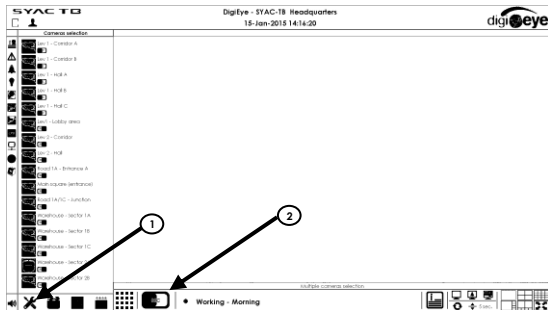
SYAC TB

DigiEye - SYAC-TB Headquarters
15-Jan-2015 14:16:20

digieye

Cameras selection

Lev 1 - Corridor A
Lev 1 - Corridor B
Lev 1 - Hall A
Lev 1 - Hall B
Lev 1 - Hall C
Lev1 - Lobby area
Lev 2 - Corridor
Lev 2 - Hall
Road 1A - Entrance A
Main square (entrance)
Road 1A/1C - Junction
Warehouse - Sector 1A
Warehouse - Sector 1B
Warehouse - Sector 1C
Warehouse - Sector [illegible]
Warehouse - Sector 2B

1

2

Multiple cameras selection

Working - Morning